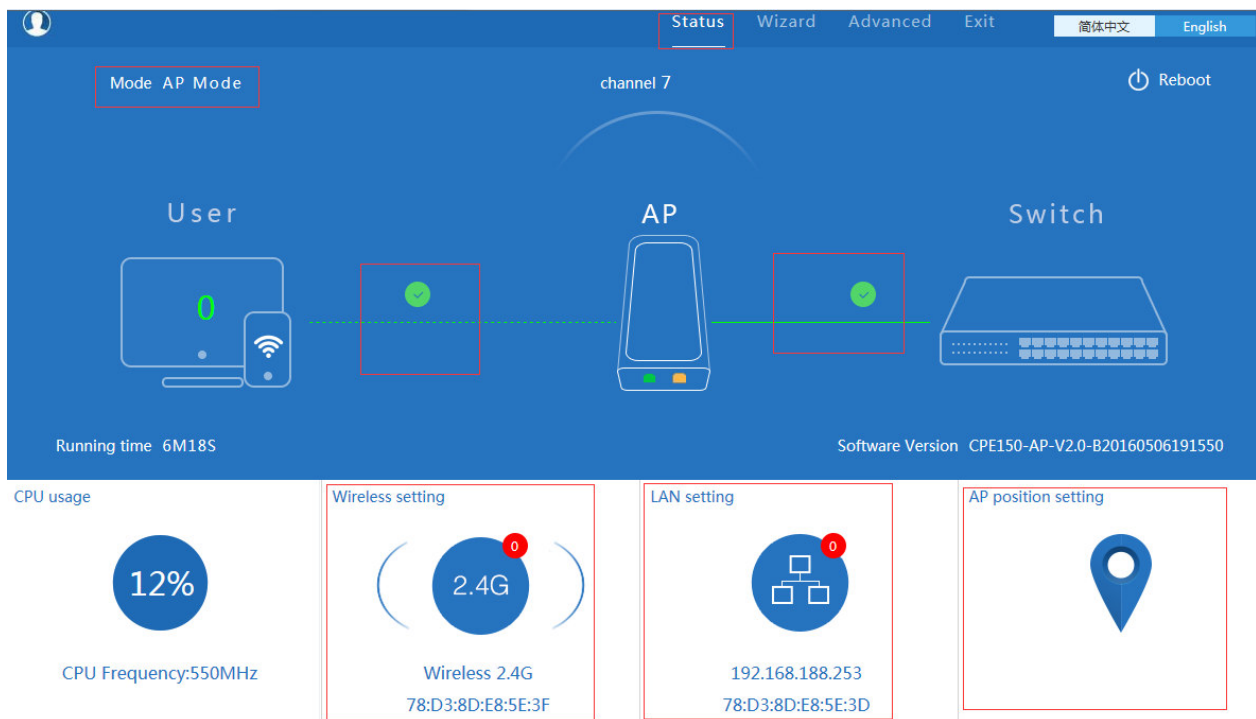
Status Wizard Advanced Exit 简体中文 English

Mode AP Mode

channel 7

Reboot

User

AP

Switch

0

Running time 6M18S

Software Version CPE150-AP-V2.0-B20160506191550

CPU usage

12%

CPU Frequency:550MHz

Wireless setting

0

2.4G

Wireless 2.4G

78:D3:8D:E8:5E:3F

LAN setting

0

192.168.188.253

78:D3:8D:E8:5E:3D

AP position setting